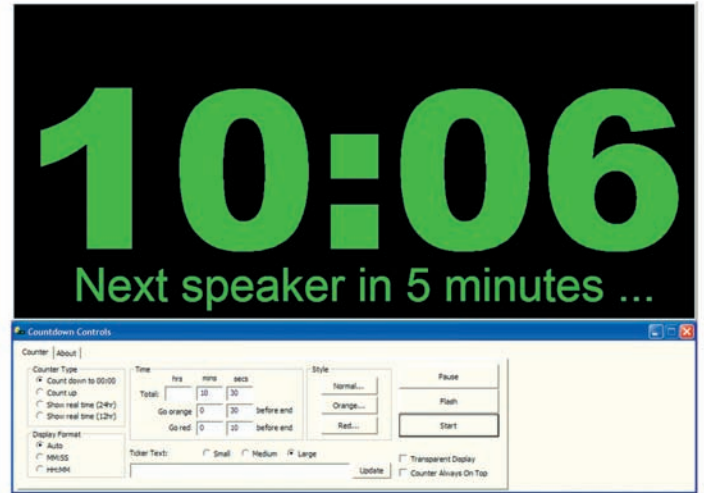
10:06

Next speaker in 5 minutes ...

Countdown Controls

Counter | About

Counter Type
Count down to 00:00
Count up
Show real time (24hr)
Show real time (12hr)

Display Format
Auto
MM:SS
HH:MM

Time
hrs mins secs
Total: 10 30
Go orange 0 30 before end
Go red 0 10 before end

Style
Normal...
Orange...
Red...

Pause
Flash
Start

Ticker Text: Small Medium Large
Update

Transparent Display
Counter Always On Top